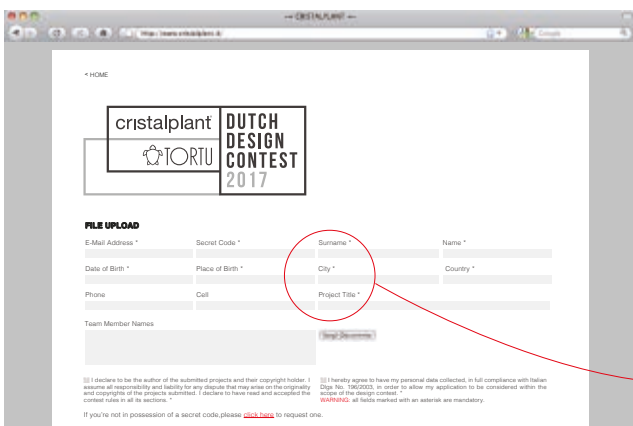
— CRISTALPLANT —

http://www.cristalplant.it

Google

< HOME

cristalplant

TORTU

DUTCH DESIGN CONTEST 2017

FILE UPLOAD

E-Mail Address *

Secret Code *

Surname *

Name *

Date of Birth *

Place of Birth *

City *

Country *

Phone

Cell

Project Title *

Team Member Names

Scegli file

I declare to be the author of the submitted projects and their copyright holder. I assume all responsibility and liability for any dispute that may arise on the originality and copyrights of the projects submitted. I declare to have read and accepted the contest rules in all its sections. *

I hereby agree to have my personal data collected, in full compliance with Italian Dlgs No. 196/2003, in order to allow my application to be considered within the scope of the design contest. *
WARNING: all fields marked with an asterisk are mandatory.

If you're not in possession of a secret code,please click here to request one.